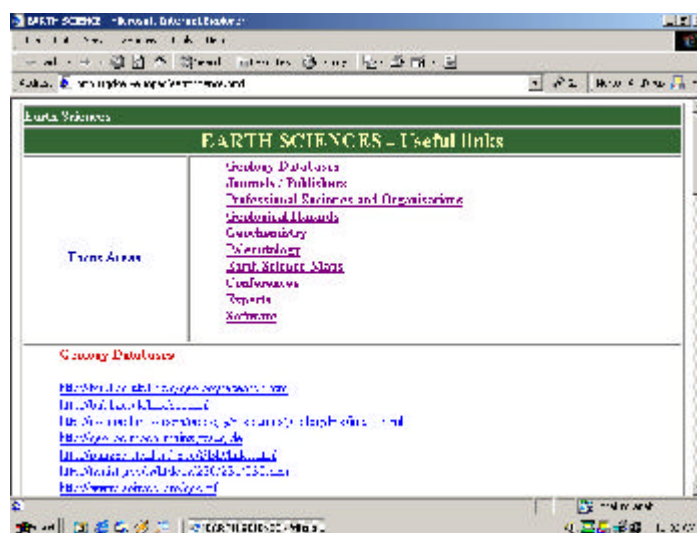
EARTH SCIENCE - Microsoft Internet Explorer

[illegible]

Address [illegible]

Earth Sciences

EARTH SCIENCES - Useful links

| Focus Areas | Geology Databases<br>Journals / Publishers<br>Professional Societies and Organisations<br>Geological Hazards<br>Geochemistry<br>Paleontology<br>Earth Science Maps<br>Conferences<br>Reports<br>Software |
|---|---|

Geology Databases

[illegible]
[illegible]
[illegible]
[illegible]
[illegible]
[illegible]
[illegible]

EARTH SCIENCE - Micro...